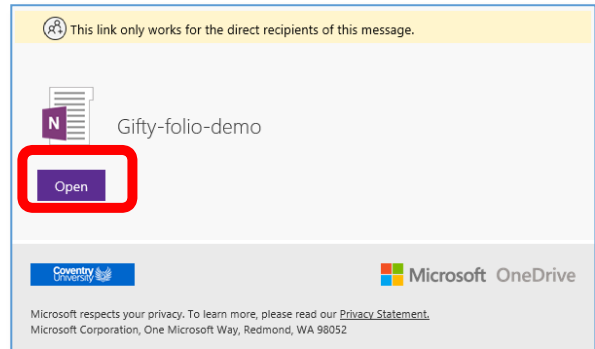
This link only works for the direct recipients of this message.

N

Gifty-folio-demo

Open

Coventry University

Microsoft OneDrive

Microsoft respects your privacy. To learn more, please read our Privacy Statement.
Microsoft Corporation, One Microsoft Way, Redmond, WA 98052